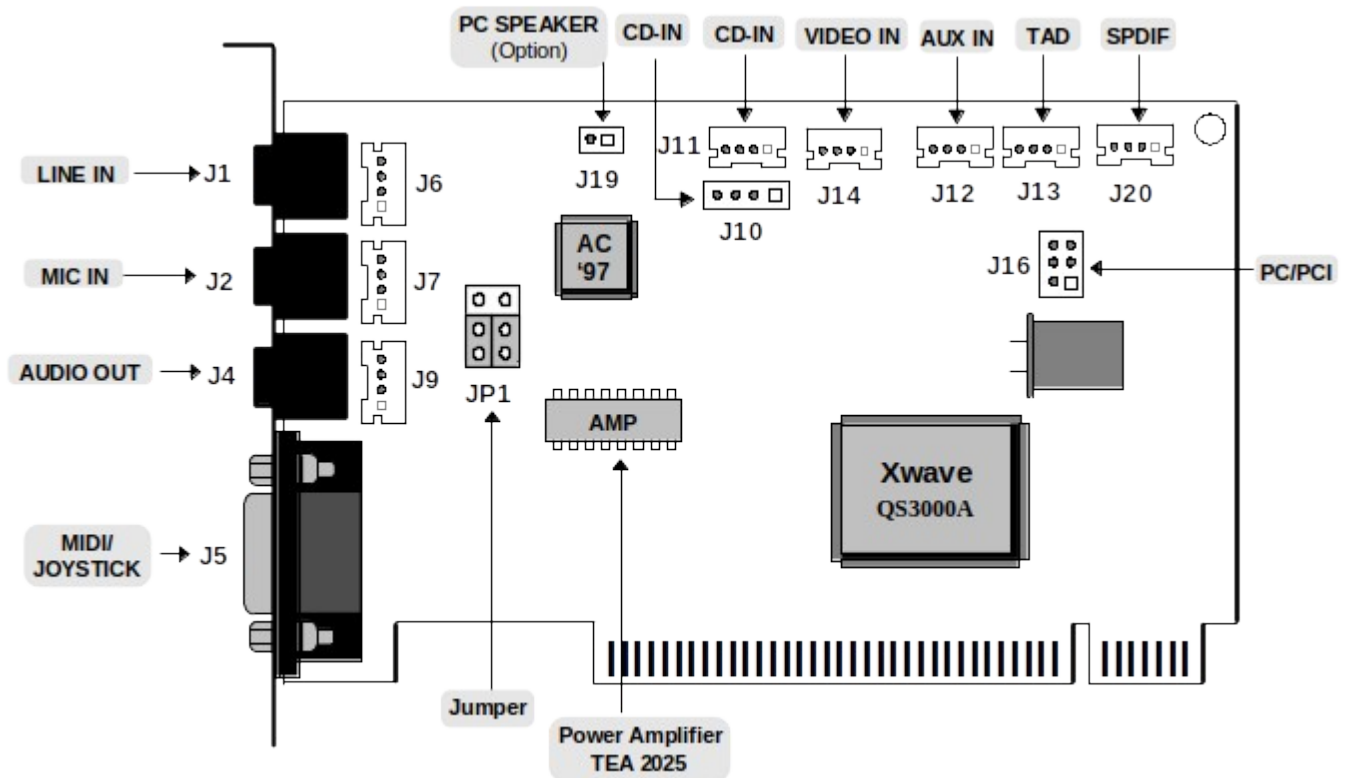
PC SPEAKER
(Option)

CD-IN

CD-IN

VIDEO IN

AUX IN

TAD

SPDIF

J19

J11

J10

J14

J12

J13

J20

LINE IN J1

J6

MIC IN J2

J7

AUDIO OUT J4

J9

AC
'97

J16

PC/PCI

JP1

AMP

Xwave
QS3000A

MIDI/
JOYSTICK J5

Jumper

Power Amplifier
TEA 2025